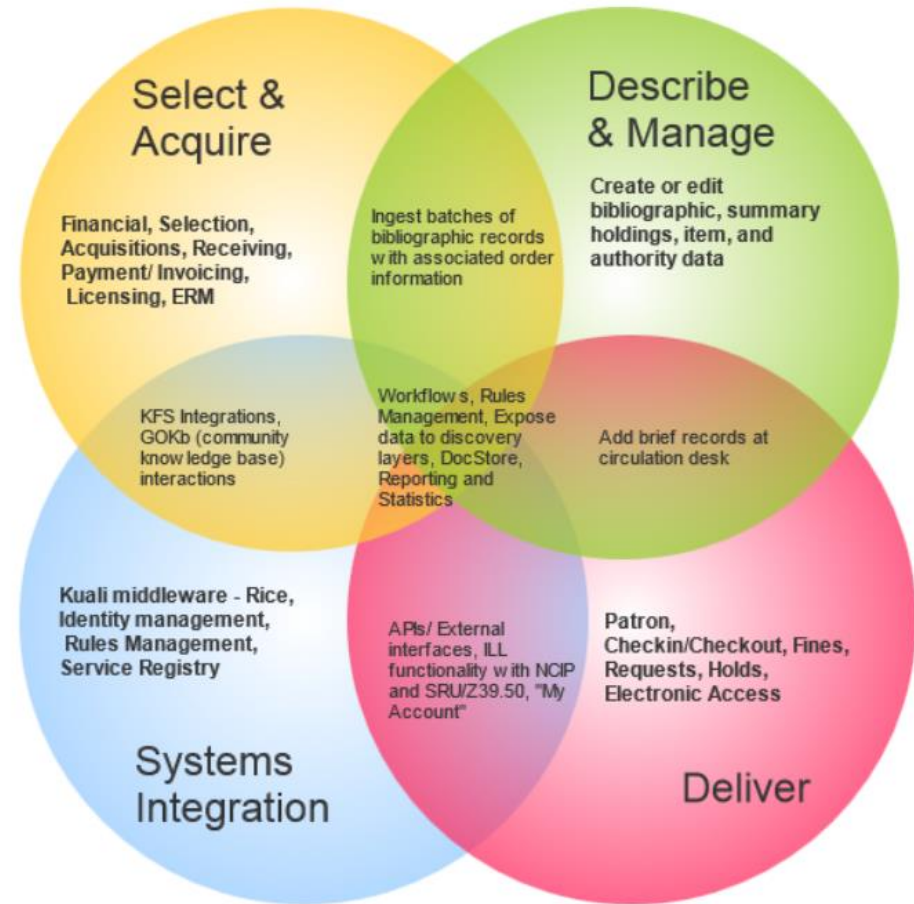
Select & Acquire

Financial, Selection, Acquisitions, Receiving, Payment/ Invoicing, Licensing, ERM

Ingest batches of bibliographic records with associated order information

Describe & Manage

Create or edit bibliographic, summary holdings, item, and authority data

KFS Integrations, GOKb (community knowledge base) interactions

Workflows, Rules Management, Expose data to discovery layers, DocStore, Reporting and Statistics

Add brief records at circulation desk

Kuali middleware - Rice, Identity management, Rules Management, Service Registry

APIs/ External interfaces, ILL functionality with NCIP and SRU/Z39.50, "My Account"

Patron, Checkin/Checkout, Fines, Requests, Holds, Electronic Access

Systems Integration

Deliver